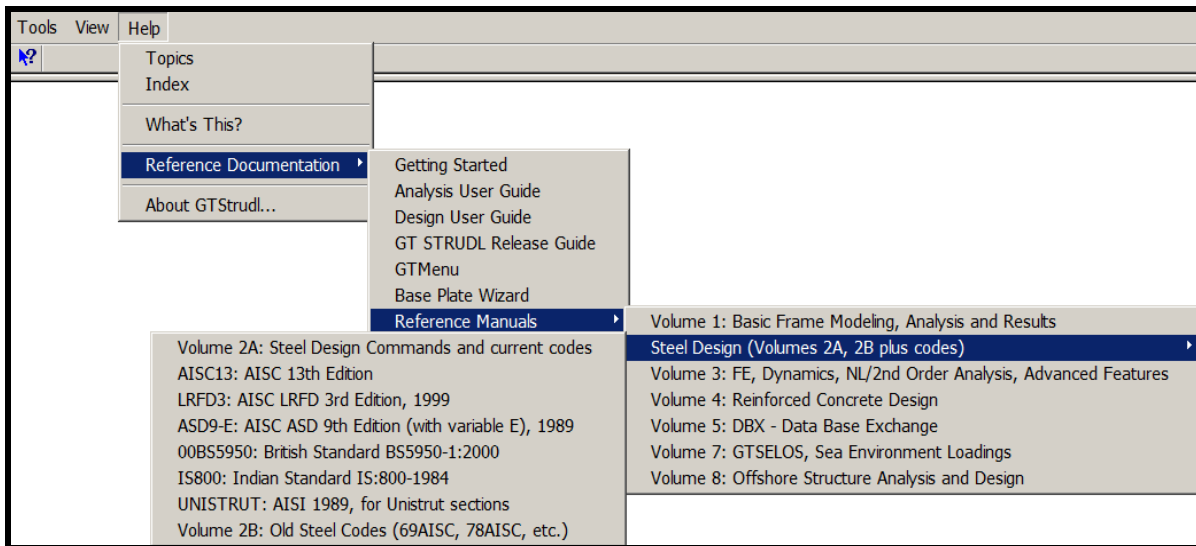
Tools View Help

Topics
Index

What's This?

Reference Documentation

About GTStrudl...

Getting Started
Analysis User Guide
Design User Guide
GT STRUDL Release Guide
GTMenu
Base Plate Wizard
Reference Manuals

Volume 1: Basic Frame Modeling, Analysis and Results
Steel Design (Volumes 2A, 2B plus codes)
Volume 3: FE, Dynamics, NL/2nd Order Analysis, Advanced Features
Volume 4: Reinforced Concrete Design
Volume 5: DBX - Data Base Exchange
Volume 7: GTSELOS, Sea Environment Loadings
Volume 8: Offshore Structure Analysis and Design

Volume 2A: Steel Design Commands and current codes
AISC13: AISC 13th Edition
LRFD3: AISC LRFD 3rd Edition, 1999
ASD9-E: AISC ASD 9th Edition (with variable E), 1989
00BS5950: British Standard BS5950-1:2000
IS800: Indian Standard IS:800-1984
UNISTRUT: AISI 1989, for Unistrut sections
Volume 2B: Old Steel Codes (69AISC, 78AISC, etc.)